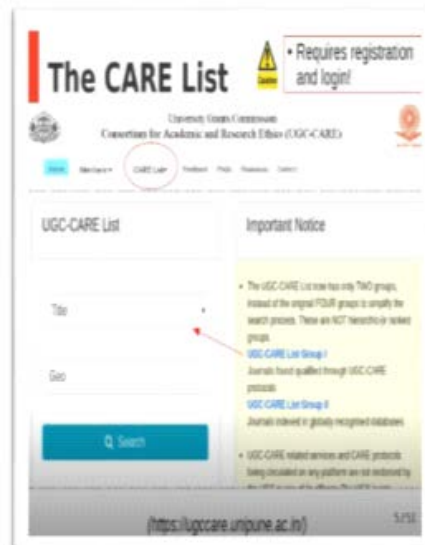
The CARE List

Caution

• Requires registration and login!

University Grants Commission
Consortium for Academic and Research Ethics (UGC-CARE)

Home About CARE ▾ CARE List ▾ Feedback FAQs Resources Contact

UGC-CARE List

Title ▾

Geo

Search

Important Notice

• The UGC-CARE List now has only TWO groups, instead of the original FOUR groups to simplify the search process. These are NOT hierarchic or ranked groups.
UGC-CARE List Group I
Journals found qualified through UGC-CARE protocols
UGC-CARE List Group II
Journals indexed in globally recognized databases

• UGC-CARE related services and CARE protocols being circulated on any platform are not endorsed by the UGC or any of its officers. The UGC is not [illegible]

(https://ugccare.unipune.ac.in/)

5/16